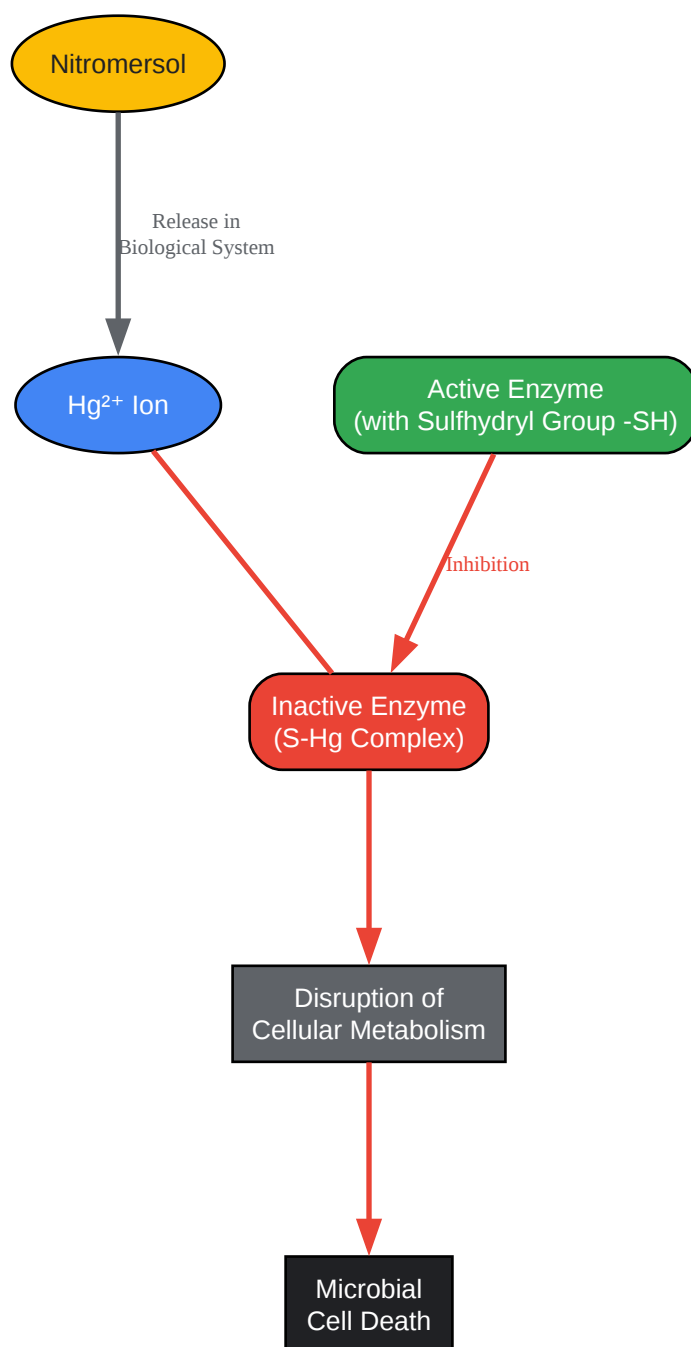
Nitromersol

Release in Biological System

$Hg^{2+}$ Ion

Active Enzyme (with Sulfhydryl Group -SH)

Inhibition

Inactive Enzyme (S-Hg Complex)

Disruption of Cellular Metabolism

Microbial Cell Death